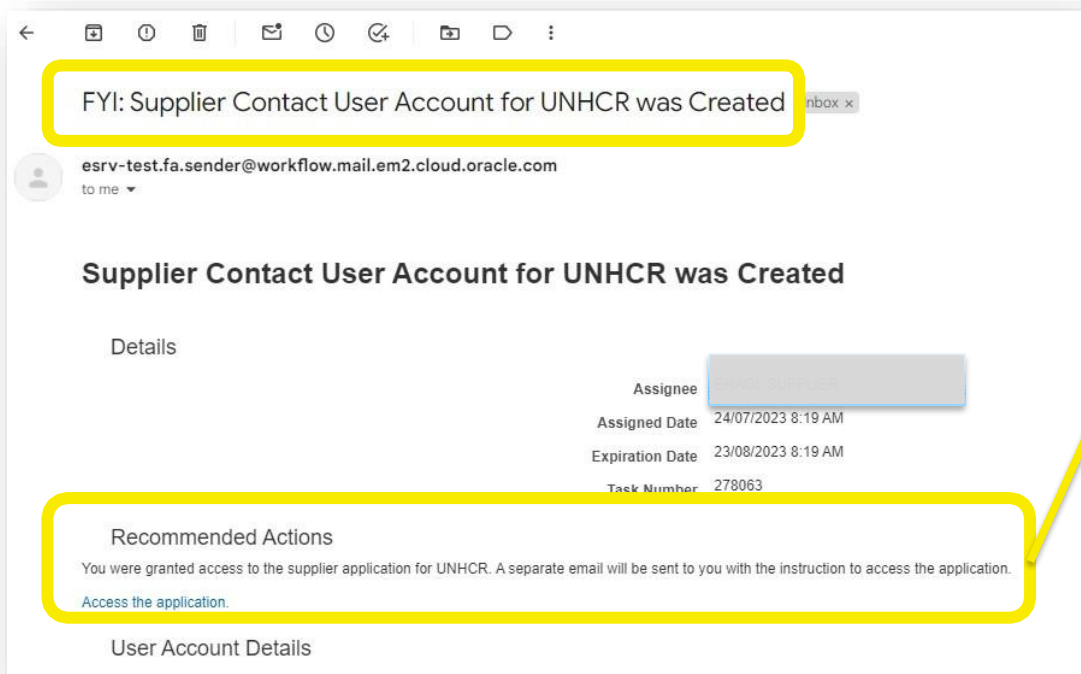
FYI: Supplier Contact User Account for UNHCR was Created Inbox ×

esrv-test.fa.sender@workflow.mail.em2.cloud.oracle.com
to me

Supplier Contact User Account for UNHCR was Created

Details

Assignee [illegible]
Assigned Date 24/07/2023 8:19 AM
Expiration Date 23/08/2023 8:19 AM
Task Number 278063

Recommended Actions

You were granted access to the supplier application for UNHCR. A separate email will be sent to you with the instruction to access the application.

Access the application.

User Account Details